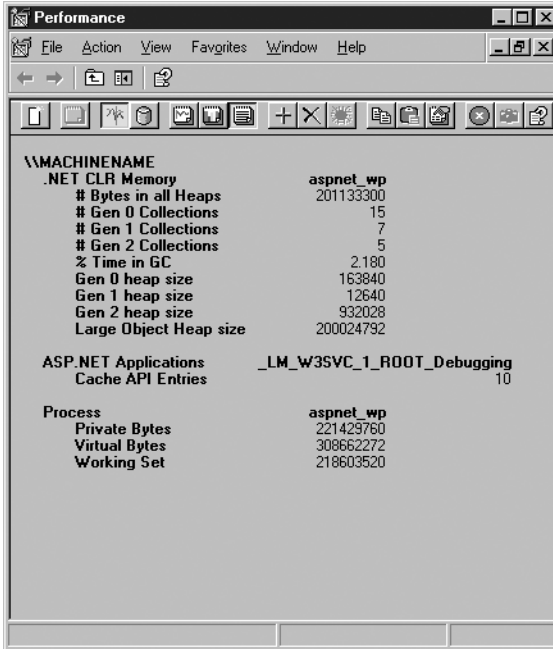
Performance

File Action View Favorites Window Help

\\MACHINENAME

| | |
|---|---|
| .NET CLR Memory | aspnet_wp |
| # Bytes in all Heaps | 201133300 |
| # Gen 0 Collections | 15 |
| # Gen 1 Collections | 7 |
| # Gen 2 Collections | 5 |
| % Time in GC | 2.180 |
| Gen 0 heap size | 163840 |
| Gen 1 heap size | 12640 |
| Gen 2 heap size | 932028 |
| Large Object Heap size | 200024792 |

| | |
|---|---|
| ASP.NET Applications | _LM_W3SVC_1_ROOT_Debugging |
| Cache API Entries | 10 |

| | |
|---|---|
| Process | aspnet_wp |
| Private Bytes | 221429760 |
| Virtual Bytes | 308662272 |
| Working Set | 218603520 |